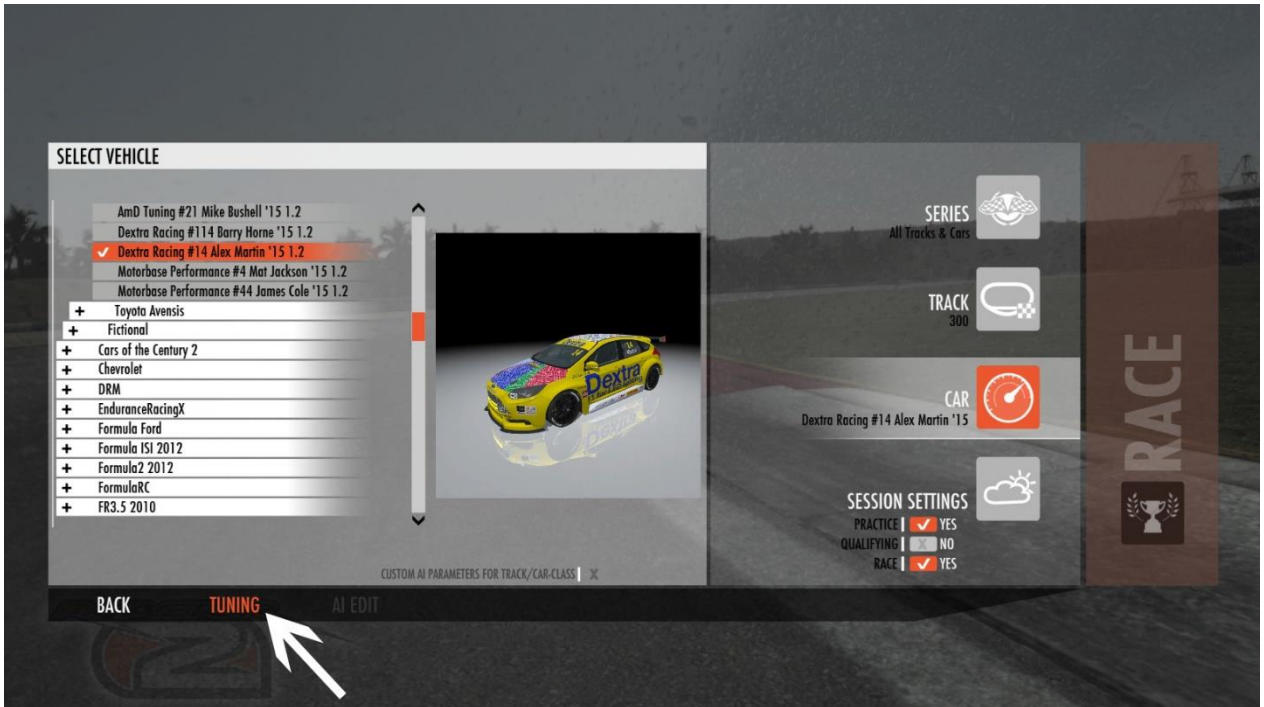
SELECT VEHICLE

AmD Tuning #21 Mike Bushell '15 1.2
Dextra Racing #114 Barry Horne '15 1.2
Dextra Racing #14 Alex Martin '15 1.2
Motorbase Performance #4 Mat Jackson '15 1.2
Motorbase Performance #44 James Cole '15 1.2
+ Toyota Avensis
+ Fictional
+ Cars of the Century 2
+ Chevrolet
+ DRM
+ EnduranceRacingX
+ Formula Ford
+ Formula ISI 2012
+ Formula2 2012
+ FormulaRC
+ FR3.5 2010

CUSTOM AI PARAMETERS FOR TRACK/CAR-CLASS

SERIES
All Tracks & Cars

TRACK
300

CAR
Dextra Racing #14 Alex Martin '15

SESSION SETTINGS
PRACTICE YES
QUALIFYING NO
RACE YES

RACE

BACK TUNING AI EDIT